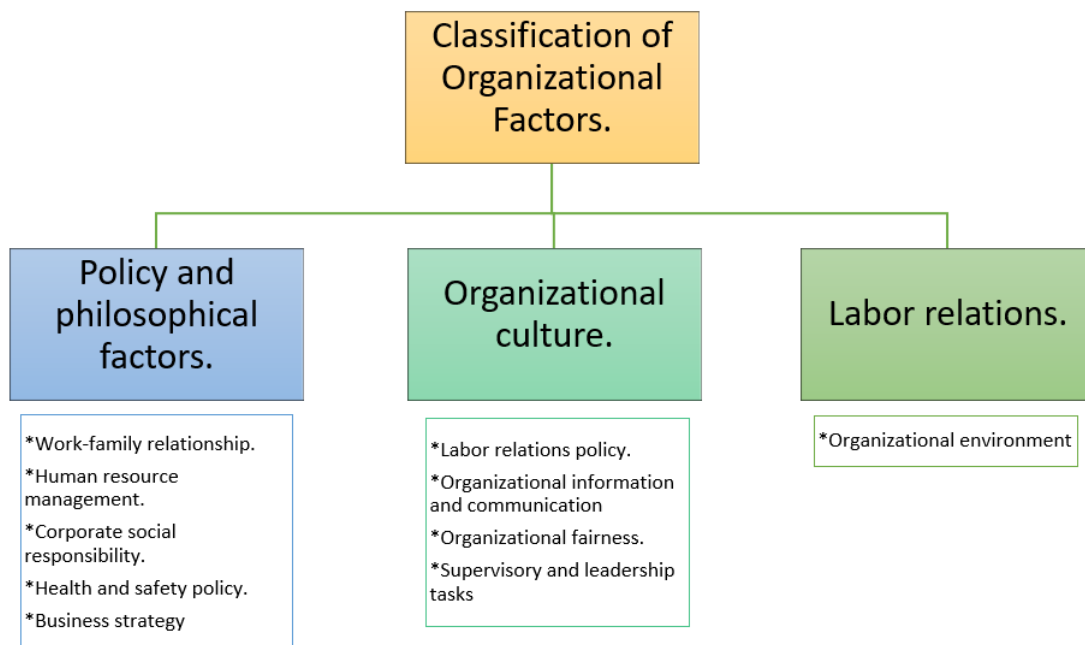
Classification of Organizational Factors.

Policy and philosophical factors.

*Work-family relationship.
*Human resource management.
*Corporate social responsibility.
*Health and safety policy.
*Business strategy

Organizational culture.

*Labor relations policy.
*Organizational information and communication
*Organizational fairness.
*Supervisory and leadership tasks

Labor relations.

*Organizational environment